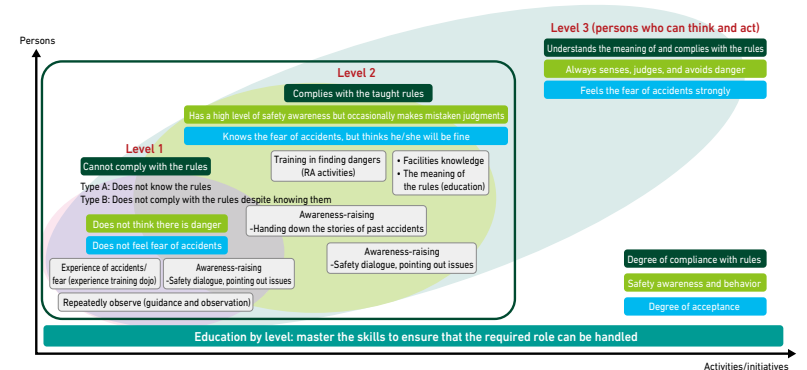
Persons

Level 3 (persons who can think and act)

Understands the meaning of and complies with the rules

Always senses, judges, and avoids danger

Feels the fear of accidents strongly

Level 2

Complies with the taught rules

Has a high level of safety awareness but occasionally makes mistaken judgments

Knows the fear of accidents, but thinks he/she will be fine

Level 1

Cannot comply with the rules

Type A: Does not know the rules
Type B: Does not comply with the rules despite knowing them

Training in finding dangers (RA activities)

• Facilities knowledge
• The meaning of the rules (education)

Does not think there is danger

Does not feel fear of accidents

Awareness-raising
-Handing down the stories of past accidents

Awareness-raising
-Safety dialogue, pointing out issues

Experience of accidents/ fear (experience training dojo)

Awareness-raising
-Safety dialogue, pointing out issues

Repeatedly observe (guidance and observation)

Degree of compliance with rules

Safety awareness and behavior

Degree of acceptance

Education by level: master the skills to ensure that the required role can be handled

Activities/initiatives